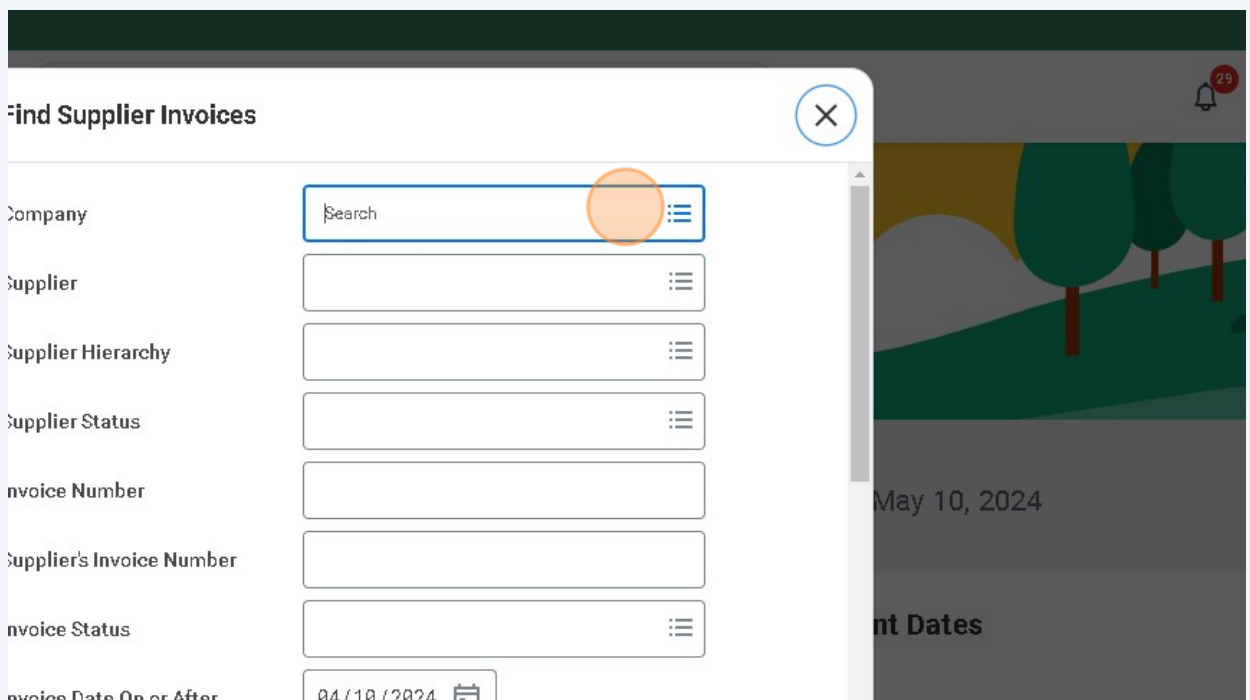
29

Find Supplier Invoices

Company
Search

Supplier

Supplier Hierarchy

Supplier Status

Invoice Number

Supplier's Invoice Number

Invoice Status

Invoice Date On or After
04/10/2024

May 10, 2024

nt Dates